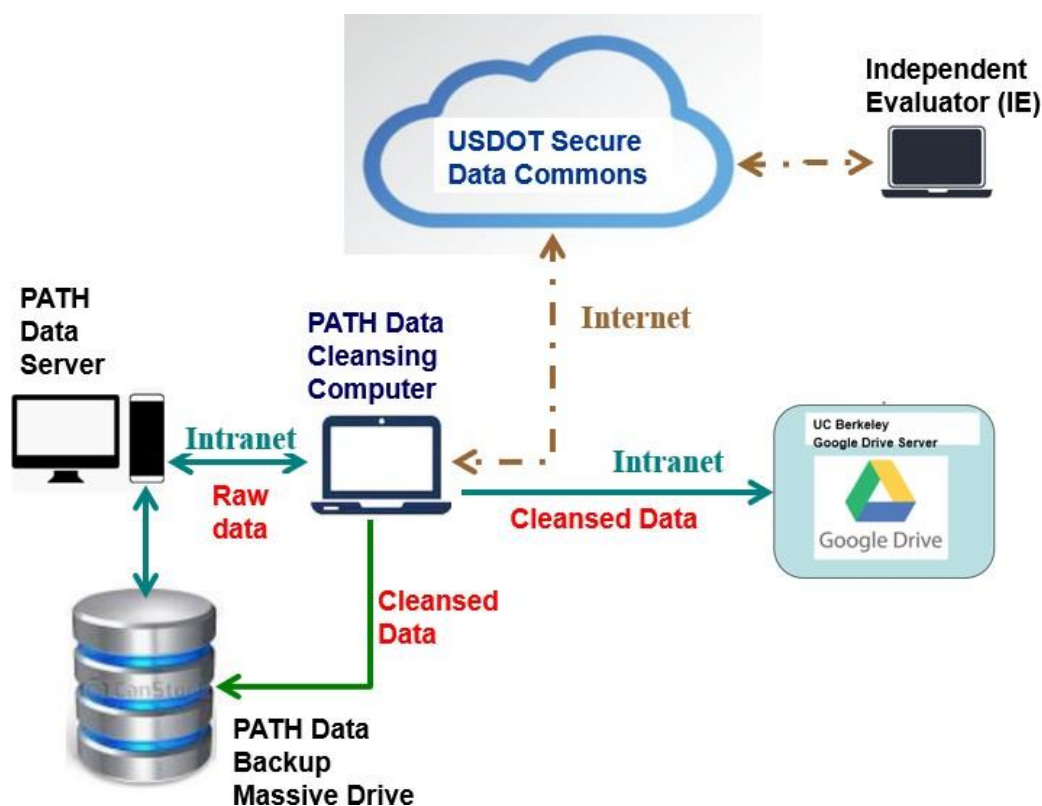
USDOT Secure Data Commons

Independent Evaluator (IE)

PATH Data Server

PATH Data Cleansing Computer

Internet

Intranet

Raw data

Intranet

Cleansed Data

UC Berkeley Google Drive Server

Google Drive

Cleansed Data

CanStock

PATH Data Backup Massive Drive